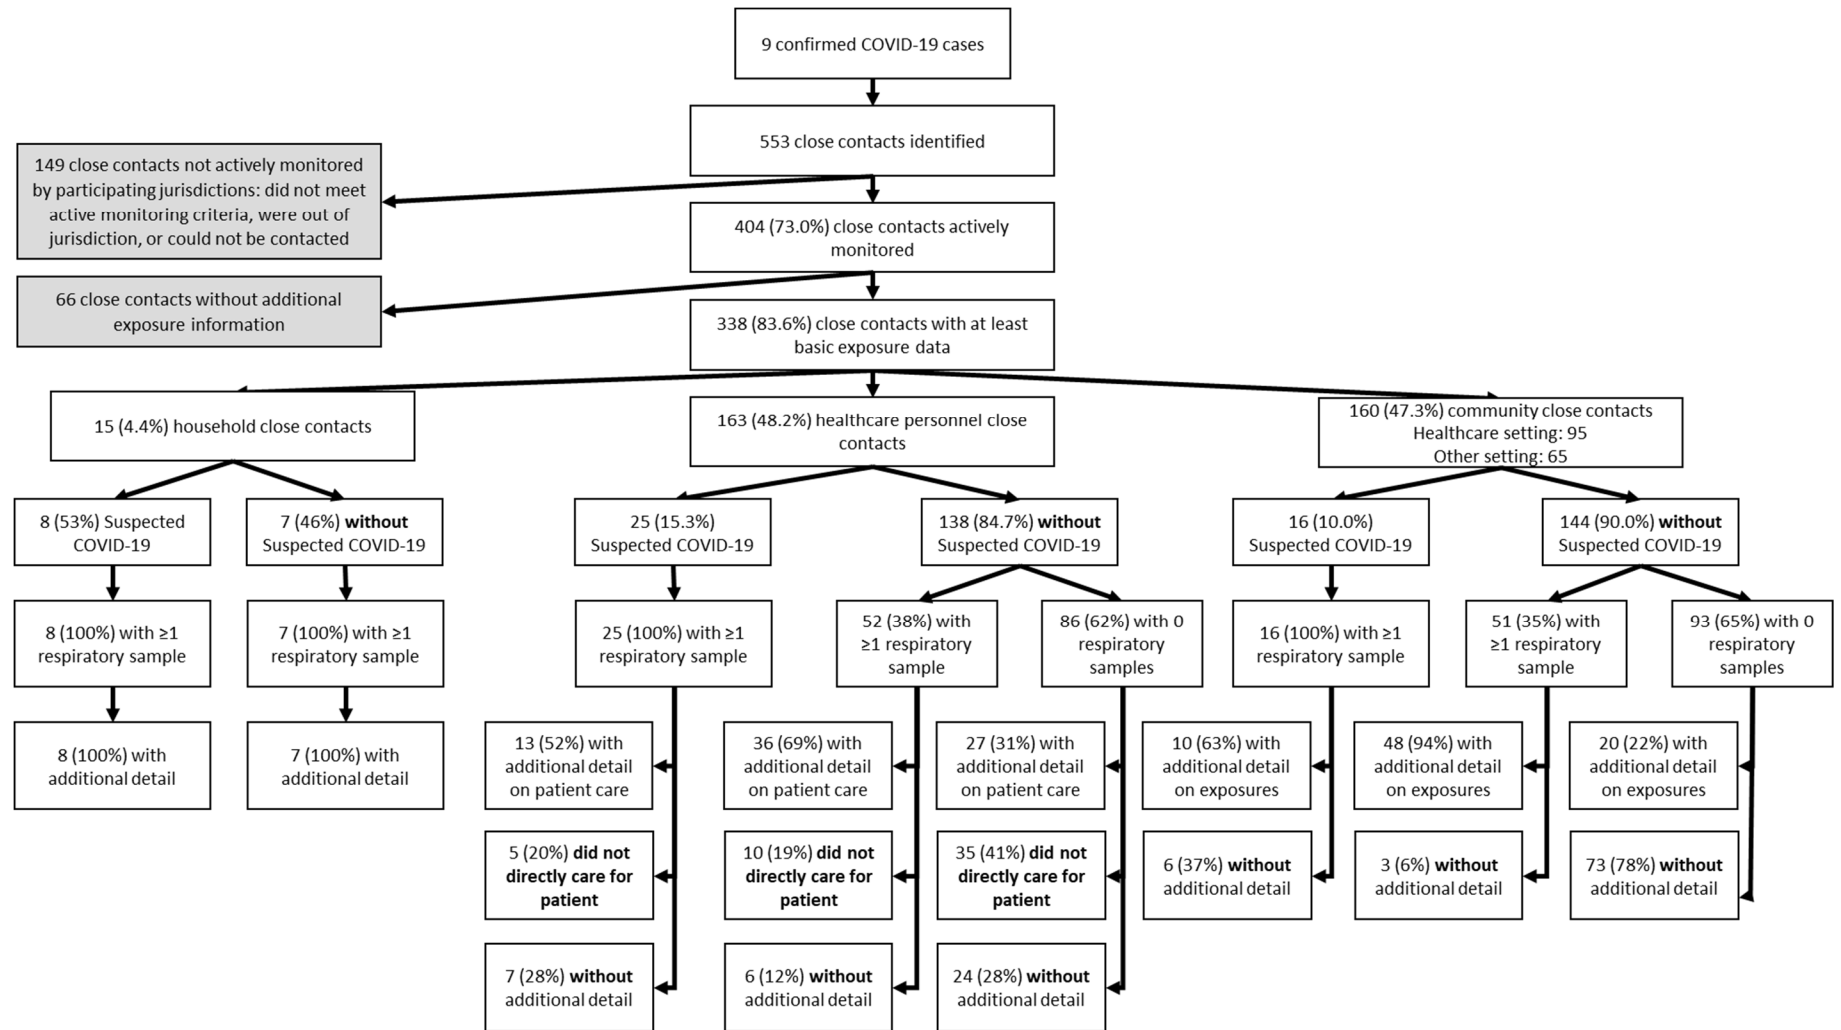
9 confirmed COVID-19 cases

553 close contacts identified

149 close contacts not actively monitored by participating jurisdictions: did not meet active monitoring criteria, were out of jurisdiction, or could not be contacted

404 (73.0%) close contacts actively monitored

66 close contacts without additional exposure information

338 (83.6%) close contacts with at least basic exposure data

15 (4.4%) household close contacts

163 (48.2%) healthcare personnel close contacts

160 (47.3%) community close contacts
Healthcare setting: 95
Other setting: 65

8 (53%) Suspected COVID-19

7 (46%) **without** Suspected COVID-19

25 (15.3%) Suspected COVID-19

138 (84.7%) **without** Suspected COVID-19

16 (10.0%) Suspected COVID-19

144 (90.0%) **without** Suspected COVID-19

8 (100%) with ≥1 respiratory sample

7 (100%) with ≥1 respiratory sample

25 (100%) with ≥1 respiratory sample

52 (38%) with ≥1 respiratory sample

86 (62%) with 0 respiratory samples

16 (100%) with ≥1 respiratory sample

51 (35%) with ≥1 respiratory sample

93 (65%) with 0 respiratory samples

8 (100%) with additional detail

7 (100%) with additional detail

13 (52%) with additional detail on patient care

36 (69%) with additional detail on patient care

27 (31%) with additional detail on patient care

10 (63%) with additional detail on exposures

48 (94%) with additional detail on exposures

20 (22%) with additional detail on exposures

5 (20%) **did not directly care for patient**

10 (19%) **did not directly care for patient**

35 (41%) **did not directly care for patient**

6 (37%) **without** additional detail

3 (6%) **without** additional detail

73 (78%) **without** additional detail

7 (28%) **without** additional detail

6 (12%) **without** additional detail

24 (28%) **without** additional detail